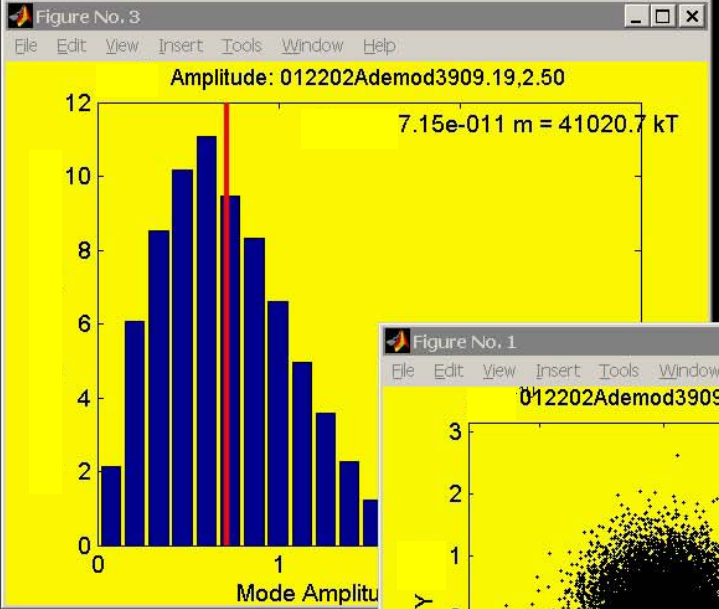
Figure No. 3

File Edit View Insert Tools Window Help

Amplitude: 012202Ademod3909.19,2.50

7.15e-011 m = 41020.7 kT

12
10
8
6
4
2
0

0
1

Mode Amplitu

Figure No. 1

File Edit View Insert Tools Window

012202Ademod3909

3
2
1

Y